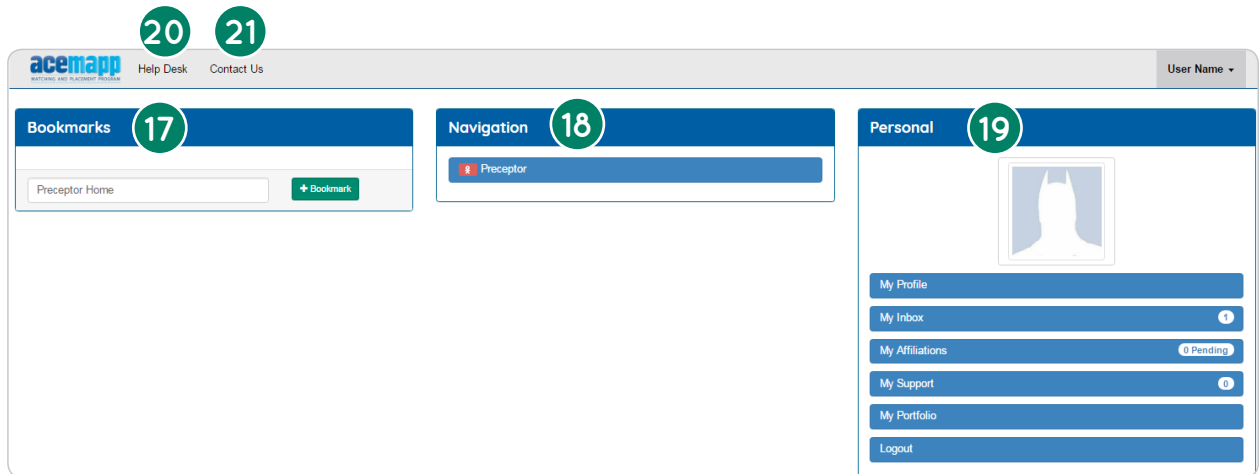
20 21

acemapp
MATCHING AND PLACEMENT PROGRAM

Help Desk Contact Us

User Name

Bookmarks 17

Preceptor Home

+ Bookmark

Navigation 18

Preceptor

Personal 19

My Profile

My Inbox 1

My Affiliations 0 Pending

My Support 0

My Portfolio

Logout